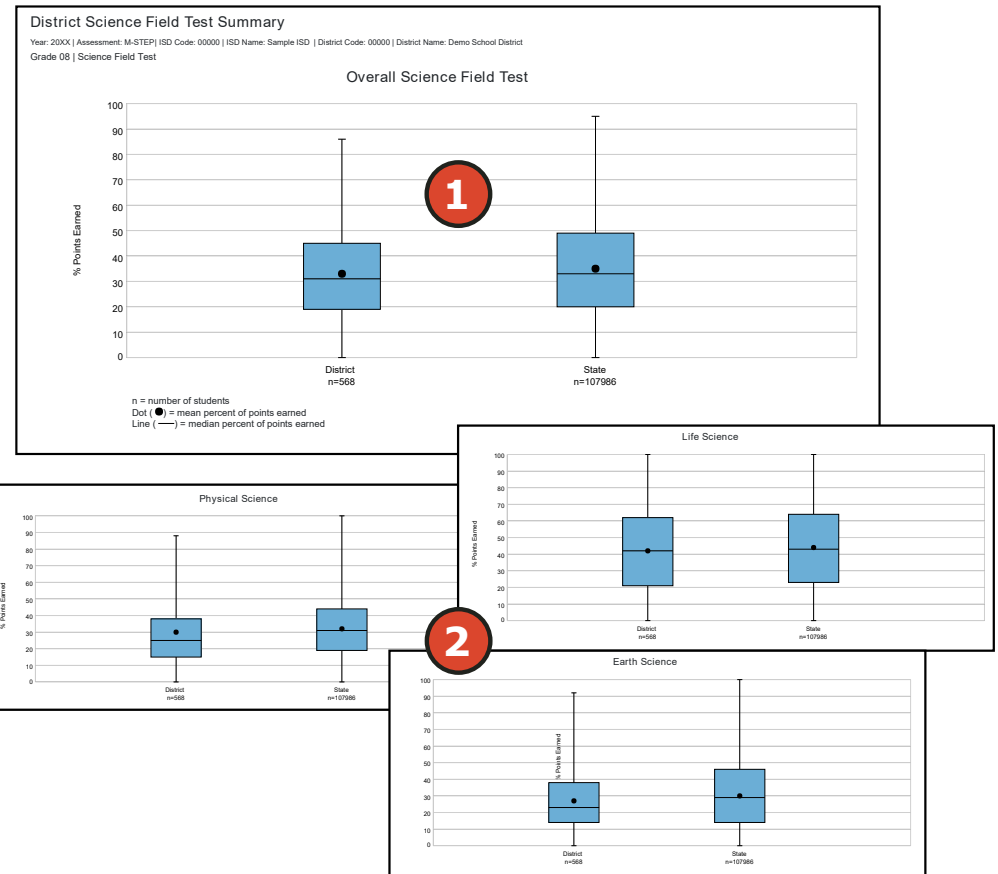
District Science Field Test Summary

Year: 20XX | Assessment: M-STEP| ISD Code: 00000 | ISD Name: Sample ISD | District Code: 00000 | District Name: Demo School District

Grade 08 | Science Field Test

Overall Science Field Test

100
90
80
70
60
50
40
30
20
10
0

% Points Earned

1

District
n=568

State
n=107986

n = number of students
Dot (●) = mean percent of points earned
Line (—) = median percent of points earned

Physical Science

100
90
80
70
60
50
40
30
20
10
0

% Points Earned

District
n=568

State
n=107986

Life Science

100
90
80
70
60
50
40
30
20
10
0

% Points Earned

District
n=568

State
n=107986

2

Earth Science

100
90
80
70
60
50
40
30
20
10
0

% Points Earned

District
n=568

State
n=107986